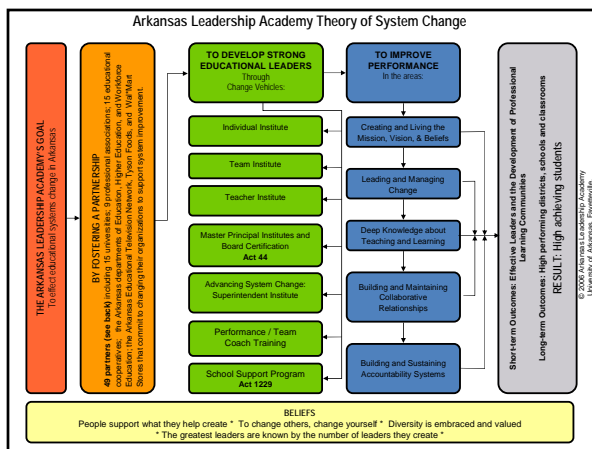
Arkansas Leadership Academy Theory of System Change

THE ARKANSAS LEADERSHIP ACADEMY'S GOAL
To effect educational systems change in Arkansas

BY FOSTERING A PARTNERSHIP
49 partners (see back) including 15 universities; 9 professional associations; 15 educational cooperatives; the Arkansas departments of Education, Higher Education, and Workforce Education; the Arkansas Educational Television Network, Tyson Foods, and Wal*Mart Stores that commit to changing their organizations to support system improvement.

TO DEVELOP STRONG EDUCATIONAL LEADERS
Through Change Vehicles:

Individual Institute

Team Institute

Teacher Institute

Master Principal Institutes and Board Certification
Act 44

Advancing System Change: Superintendent Institute

Performance / Team Coach Training

School Support Program
Act 1229

TO IMPROVE PERFORMANCE
In the areas:

Creating and Living the Mission, Vision, & Beliefs

Leading and Managing Change

Deep Knowledge about Teaching and Learning

Building and Maintaining Collaborative Relationships

Building and Sustaining Accountability Systems

Short-term Outcomes: Effective Leaders and the Development of Professional Learning Communities

Long-term Outcomes: High performing districts, schools and classrooms

RESULT: High achieving students

© 2006 Arkansas Leadership Academy
University of Arkansas, Fayetteville

BELIEFS
People support what they help create * To change others, change yourself * Diversity is embraced and valued
* The greatest leaders are known by the number of leaders they create *